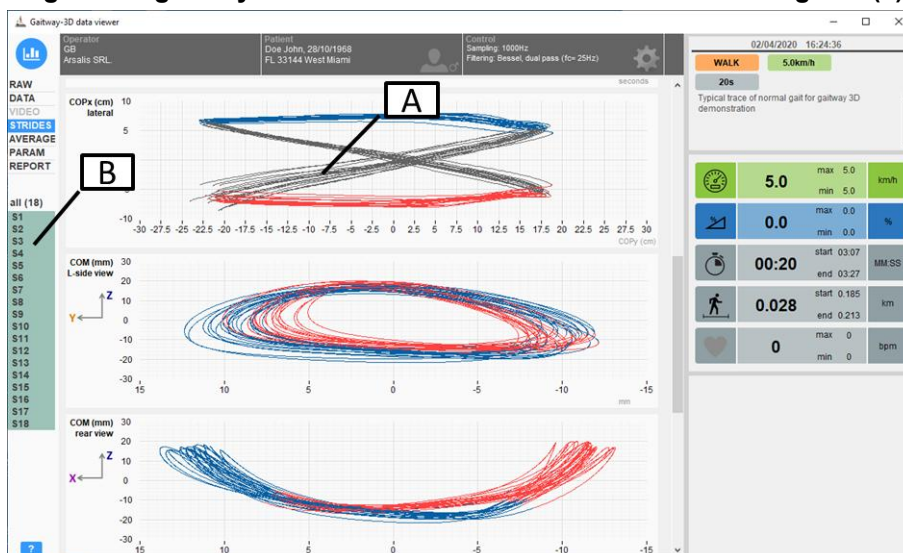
Gaitway-3D data viewer

Operator
GB
Arsalis SRL.

Patient
Doe John, 28/10/1968
FL 33144 West Miami

Control
Sampling: 1000Hz
Filtering: Bessel, dual pass (fc= 25Hz)

RAW
DATA
VIDEO
STRIDES
AVERAGE
PARAM
REPORT

all (18)
S1
S2
S3
S4
S5
S6
S7
S8
S9
S10
S11
S12
S13
S14
S15
S16
S17
S18

?

A

B

seconds

COPx (cm)
lateral

10
5
0
-5
-10

-30 -27.5 -25 -22.5 -20 -17.5 -15 -12.5 -10 -7.5 -5 -2.5 0 2.5 5 7.5 10 12.5 15 17.5 20 22.5 25 27.5 30
COPy (cm)

COM (mm)
L-side view

Y Z

30
20
10
0
-10
-20
-30
15 10 5 0 -5 -10 -15
mm

COM (mm)
rear view

X Z

30
20
10
0
-10
-20
-30
15 10 5 0 -5 -10 -15

02/04/2020 16:24:36

WALK
5.0km/h
20s

Typical trace of normal gait for gaitway 3D demonstration

5.0 max 5.0 min 5.0 km/h

0.0 max 0.0 min 0.0 %

00:20 start 03:07 end 03:27 MM:SS

0.028 start 0.185 end 0.213 km

0 max 0 min 0 bpm